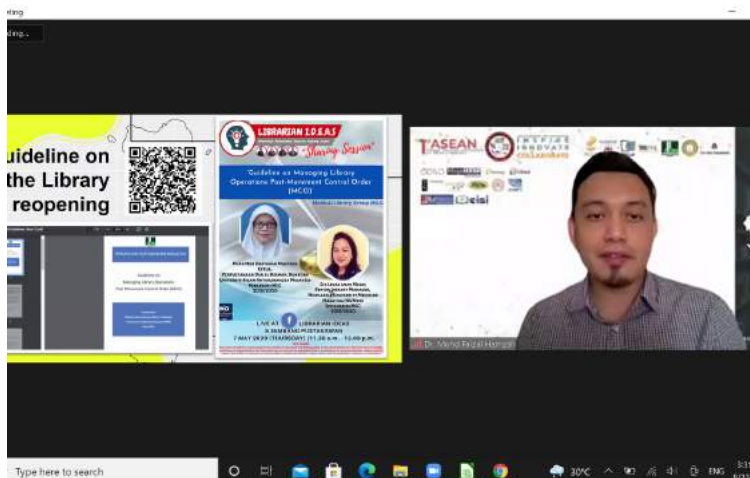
eting
ding...

uideline on
the Library
reopening

LIBRARIAN I.D.E.A.S
"Sharing Session"
"Guideline on Managing Library Operations Post-Movement Control Order (MCO)"
LIVE AT LIBRARIAN IDEAS
7 MAY 2020 (THURSDAY) | 11.30 a.m. - 12.00 p.m.

TASEAN
INSPIRE INNOVATE COLLABORATE

Dr. Mohd Faizal Hamzah

Type here to search
30°C ENG